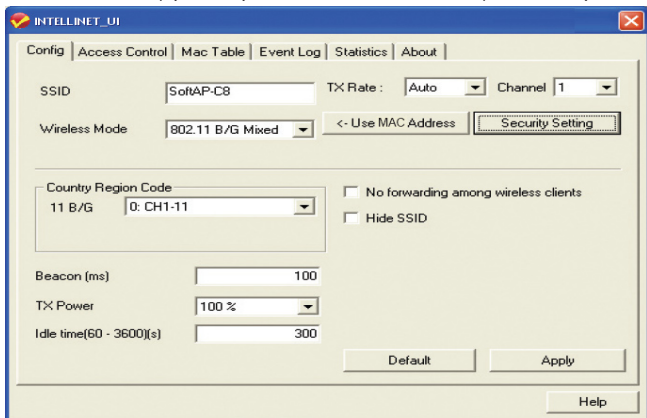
INTELLINET_UI

Config | Access Control | Mac Table | Event Log | Statistics | About

SSID SoftAP-C8

TX Rate : Auto Channel 1

Wireless Mode 802.11 B/G Mixed

<- Use MAC Address

Security Setting

Country Region Code

11 B/G 0: CH1-11

No forwarding among wireless clients

Hide SSID

Beacon (ms) 100

TX Power 100 %

Idle time(60 - 3600)(s) 300

Default

Apply

Help